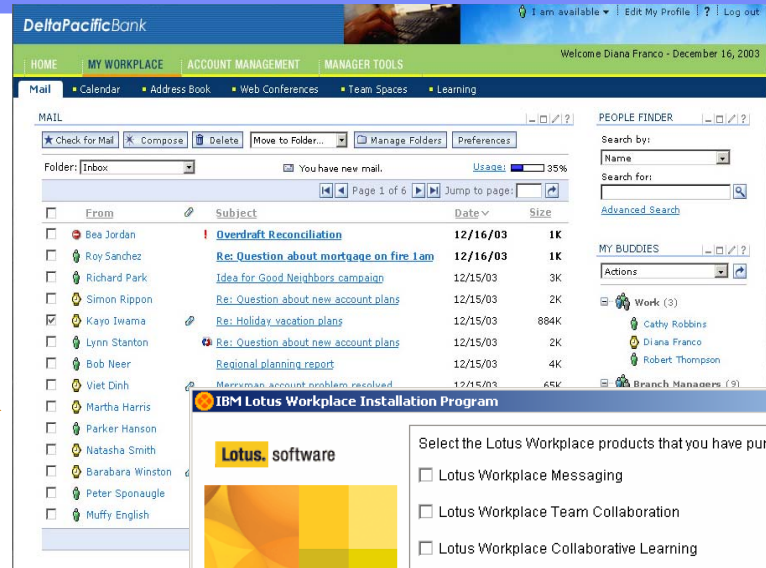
DeltaPacificBank

I am available ▾ | Edit My Profile | ? | Log out

Welcome Diana Franco - December 16, 2003

HOME | MY WORKPLACE | ACCOUNT MANAGEMENT | MANAGER TOOLS

Mail | Calendar | Address Book | Web Conferences | Team Spaces | Learning

MAIL

Check for Mail | Compose | Delete | Move to Folder... | Manage Folders | Preferences

Folder: Inbox

You have new mail.

Usage: 35%

Page 1 of 6 Jump to page:

| | From | | Subject | Date | Size |
|---|---|---|---|---|---|
| ☐ | Bea Jordan | ! | Overdraft Reconciliation | 12/16/03 | 1K |
| ☐ | Roy Sanchez | | Re: Question about mortgage on fire 1am | 12/16/03 | 1K |
| ☐ | Richard Park | | Idea for Good Neighbors campaign | 12/15/03 | 3K |
| ☐ | Simon Rippon | | Re: Question about new account plans | 12/15/03 | 2K |
| ☑ | Kayo Iwama | | Re: Holiday vacation plans | 12/15/03 | 884K |
| ☐ | Lynn Stanton | | Re: Question about new account plans | 12/15/03 | 2K |
| ☐ | Bob Neer | | Regional planning report | 12/15/03 | 4K |
| ☐ | Viet Dinh | | Merryman account problem resolved | 12/15/03 | 65K |
| ☐ | Martha Harris | | | | |
| ☐ | Parker Hanson | | | | |
| ☐ | Natasha Smith | | | | |
| ☐ | Barabara Winston | | | | |
| ☐ | Peter Sponaugle | | | | |
| ☐ | Muffy English | | | | |

PEOPLE FINDER

Search by:

Name

Search for:

Advanced Search

MY BUDDIES

Actions

Work (3)

Cathy Robbins

Diana Franco

Robert Thompson

Branch Managers (9)

IBM Lotus Workplace Installation Program

Lotus. software

Select the Lotus Workplace products that you have pur

☐ Lotus Workplace Messaging

☐ Lotus Workplace Team Collaboration

☐ Lotus Workplace Collaborative Learning